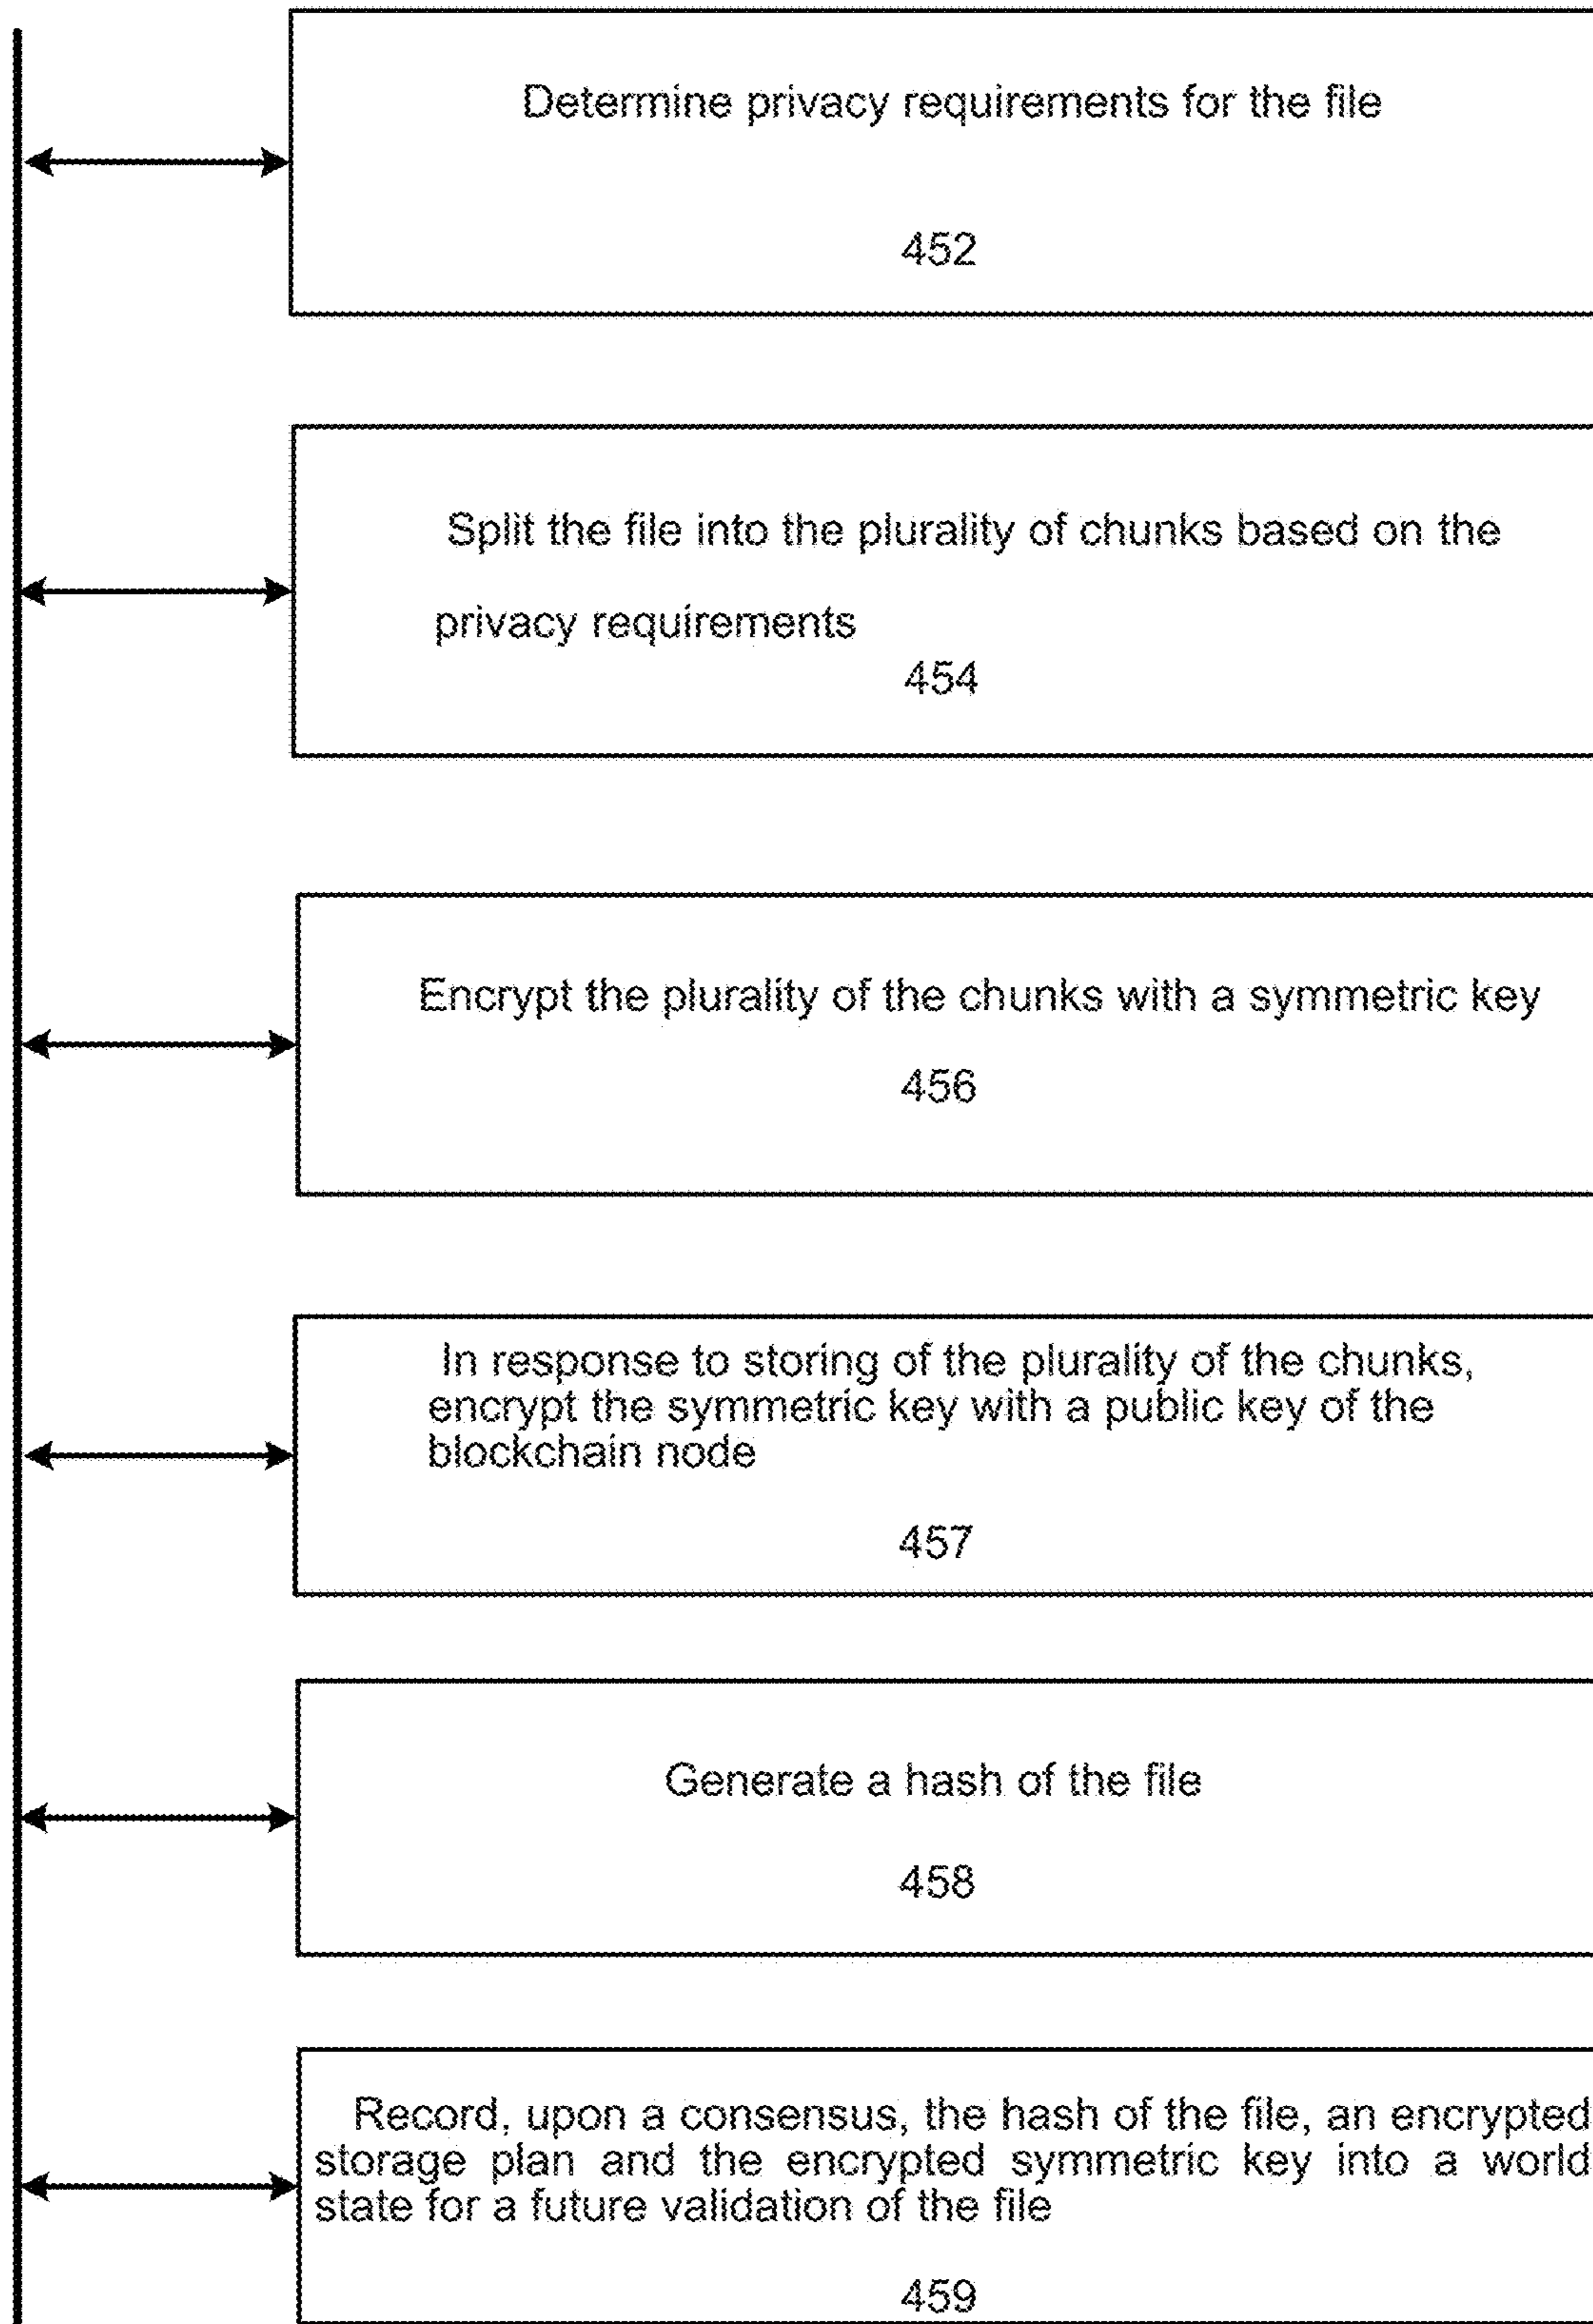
Determine privacy requirements for the file

452

Split the file into the plurality of chunks based on the privacy requirements

454

Encrypt the plurality of the chunks with a symmetric key

456

In response to storing of the plurality of the chunks, encrypt the symmetric key with a public key of the blockchain node

457

Generate a hash of the file

458

Record, upon a consensus, the hash of the file, an encrypted storage plan and the encrypted symmetric key into a world state for a future validation of the file

459